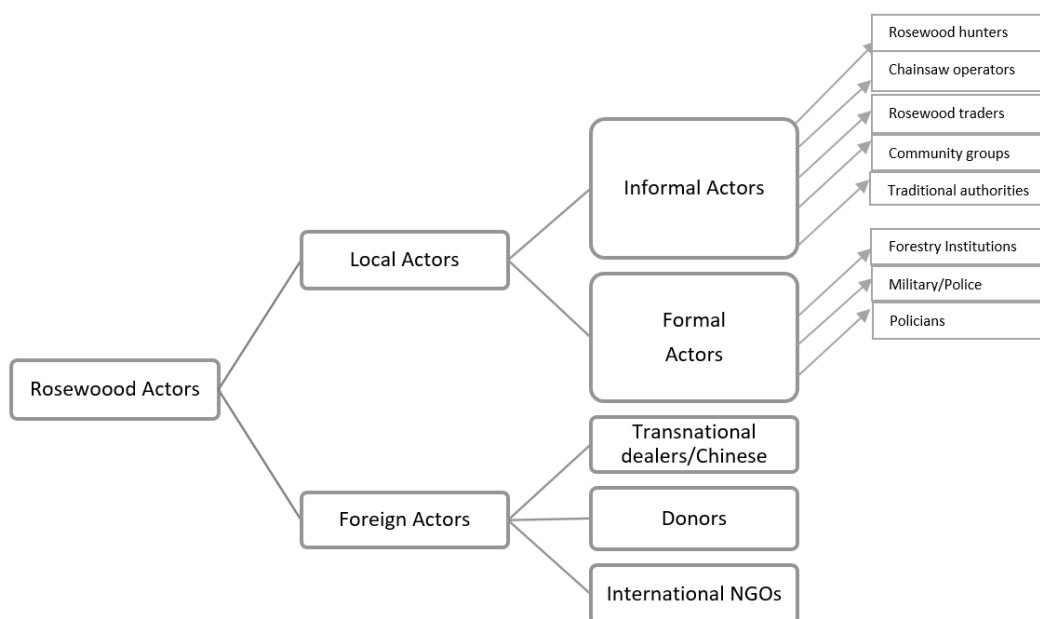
Rosewoood Actors

Local Actors

Informal Actors

Rosewood hunters

Chainsaw operators

Rosewood traders

Community groups

Traditional authorities

Formal Actors

Forestry Institutions

Military/Police

Policians

Foreign Actors

Transnational dealers/Chinese

Donors

International NGOs